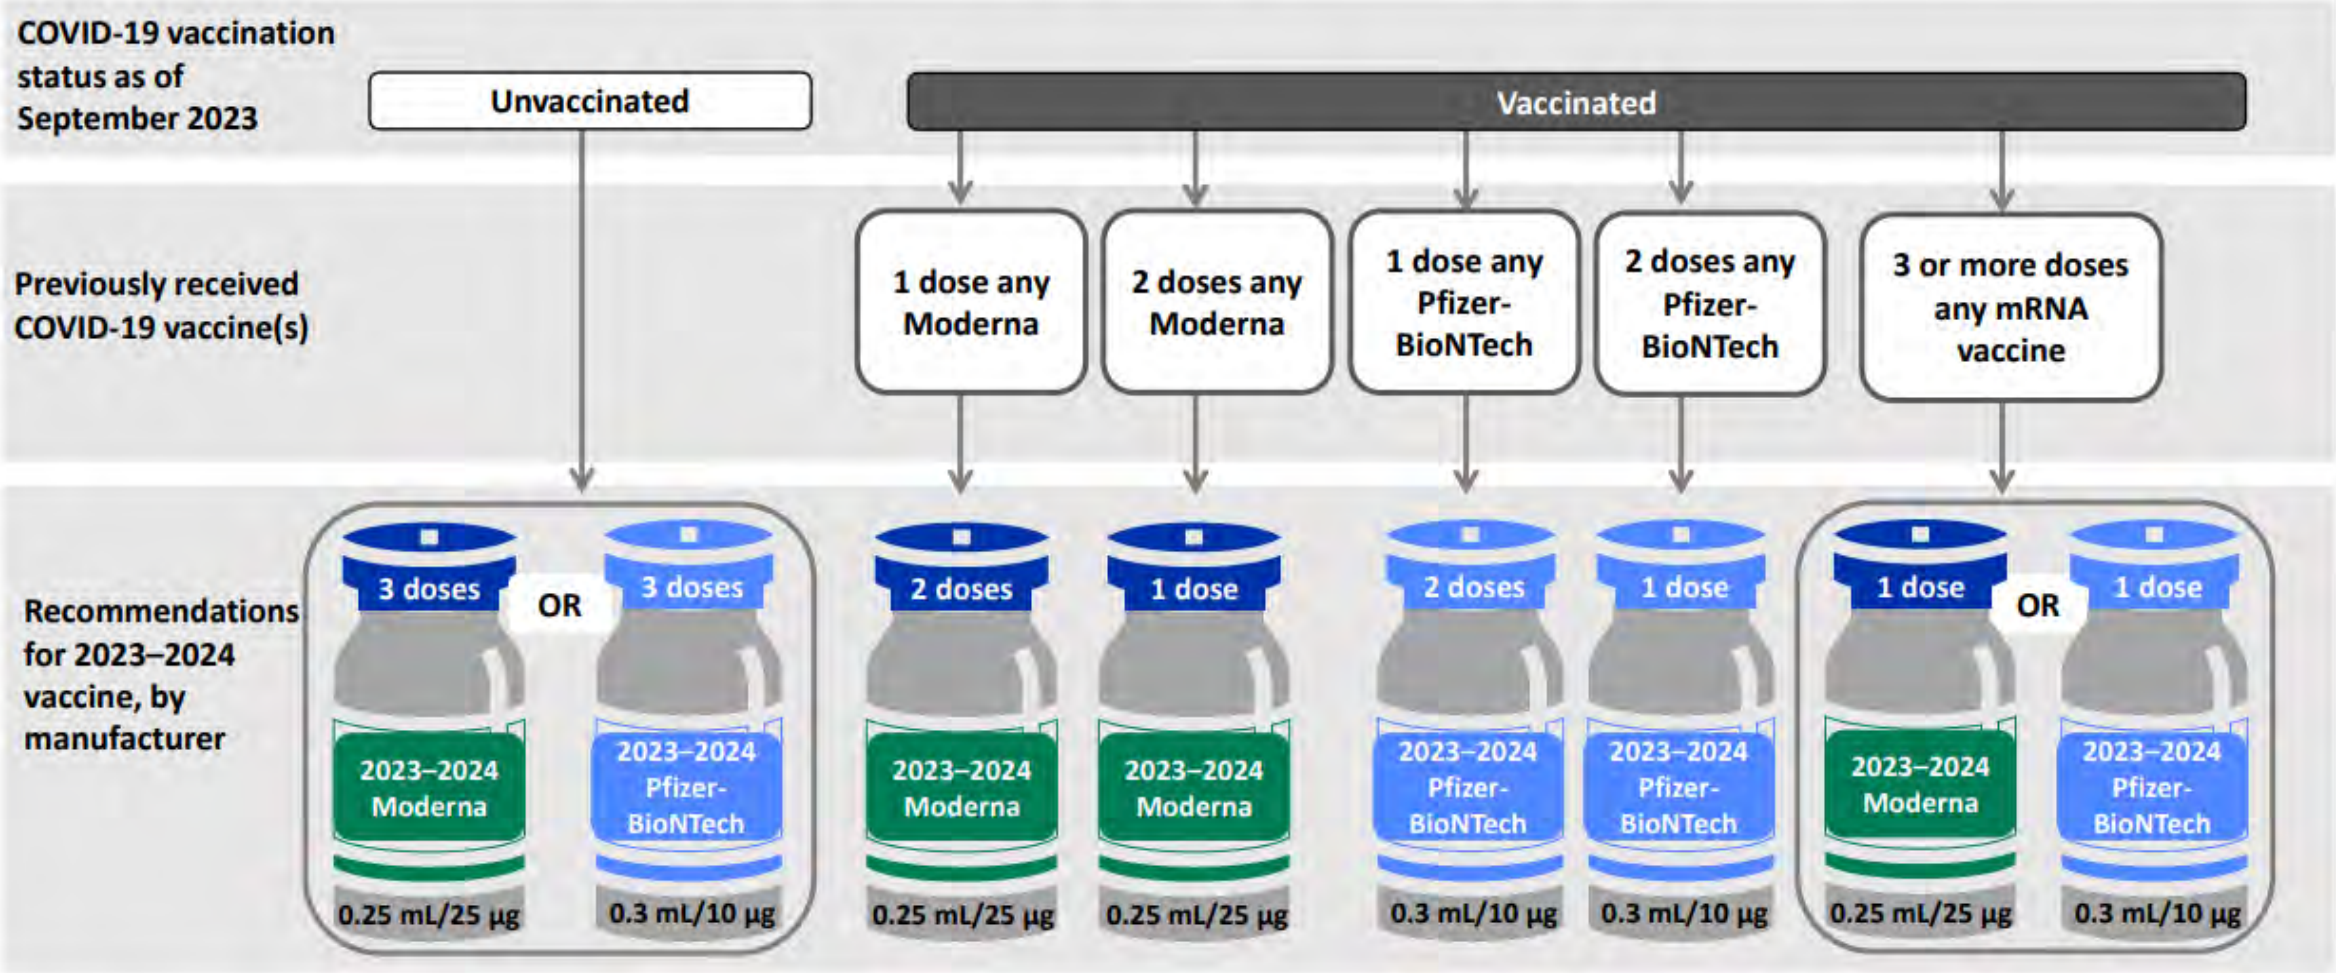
COVID-19 vaccination status as of September 2023

Unvaccinated

Vaccinated

Previously received COVID-19 vaccine(s)

1 dose any Moderna

2 doses any Moderna

1 dose any Pfizer-BioNTech

2 doses any Pfizer-BioNTech

3 or more doses any mRNA vaccine

Recommendations for 2023–2024 vaccine, by manufacturer

3 doses
2023–2024 Moderna
0.25 mL/25 μg

OR

3 doses
2023–2024 Pfizer-BioNTech
0.3 mL/10 μg

2 doses
2023–2024 Moderna
0.25 mL/25 μg

1 dose
2023–2024 Moderna
0.25 mL/25 μg

2 doses
2023–2024 Pfizer-BioNTech
0.3 mL/10 μg

1 dose
2023–2024 Pfizer-BioNTech
0.3 mL/10 μg

1 dose
2023–2024 Moderna
0.25 mL/25 μg

OR

1 dose
2023–2024 Pfizer-BioNTech
0.3 mL/10 μg